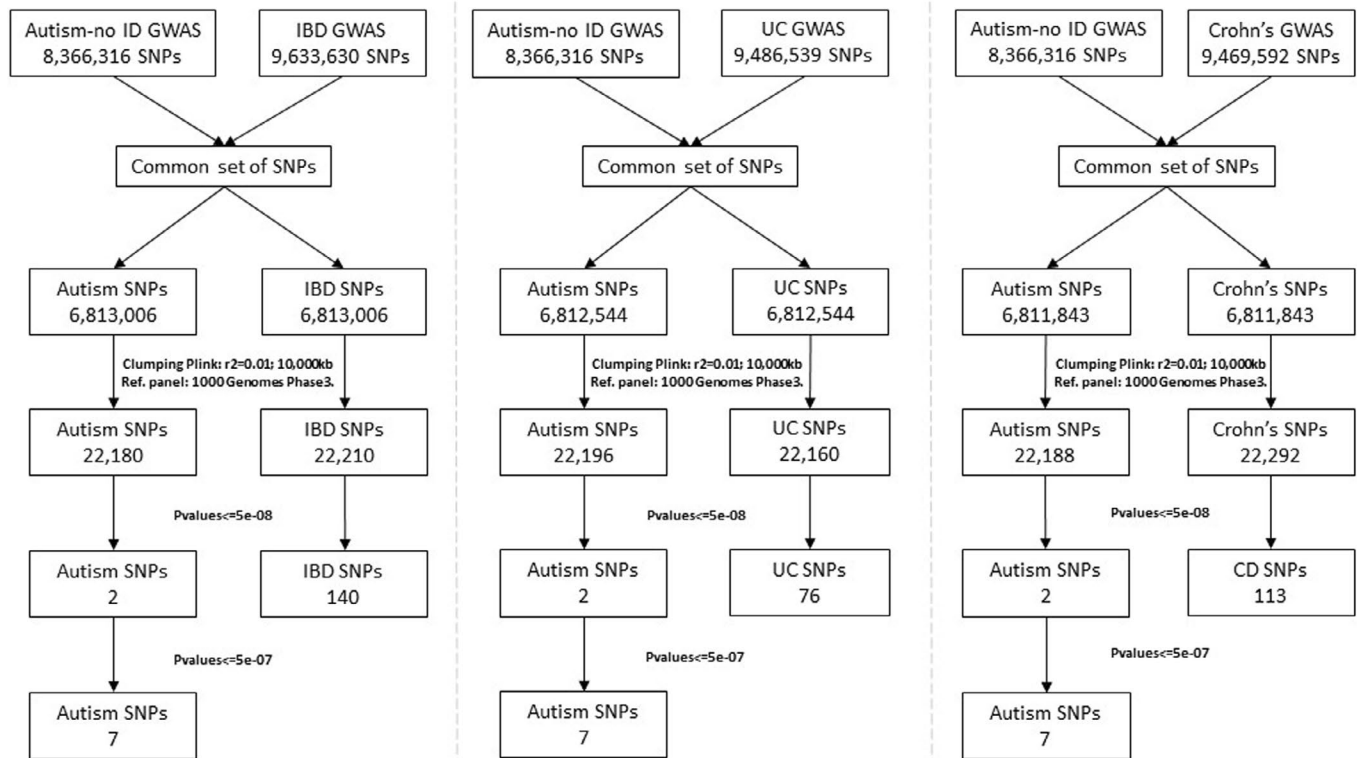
Autism-no ID GWAS
8,366,316 SNPs

IBD GWAS
9,633,630 SNPs

Common set of SNPs

Autism SNPs
6,813,006

IBD SNPs
6,813,006

Clumping Plink: r2=0.01; 10,000kb
Ref. panel: 1000 Genomes Phase3.

Autism SNPs
22,180

IBD SNPs
22,210

Pvalues<=5e-08

Autism SNPs
2

IBD SNPs
140

Pvalues<=5e-07

Autism SNPs
7

Autism-no ID GWAS
8,366,316 SNPs

UC GWAS
9,486,539 SNPs

Common set of SNPs

Autism SNPs
6,812,544

UC SNPs
6,812,544

Clumping Plink: r2=0.01; 10,000kb
Ref. panel: 1000 Genomes Phase3.

Autism SNPs
22,196

UC SNPs
22,160

Pvalues<=5e-08

Autism SNPs
2

UC SNPs
76

Pvalues<=5e-07

Autism SNPs
7

Autism-no ID GWAS
8,366,316 SNPs

Crohn's GWAS
9,469,592 SNPs

Common set of SNPs

Autism SNPs
6,811,843

Crohn's SNPs
6,811,843

Clumping Plink: r2=0.01; 10,000kb
Ref. panel: 1000 Genomes Phase3.

Autism SNPs
22,188

Crohn's SNPs
22,292

Pvalues<=5e-08

Autism SNPs
2

CD SNPs
113

Pvalues<=5e-07

Autism SNPs
7